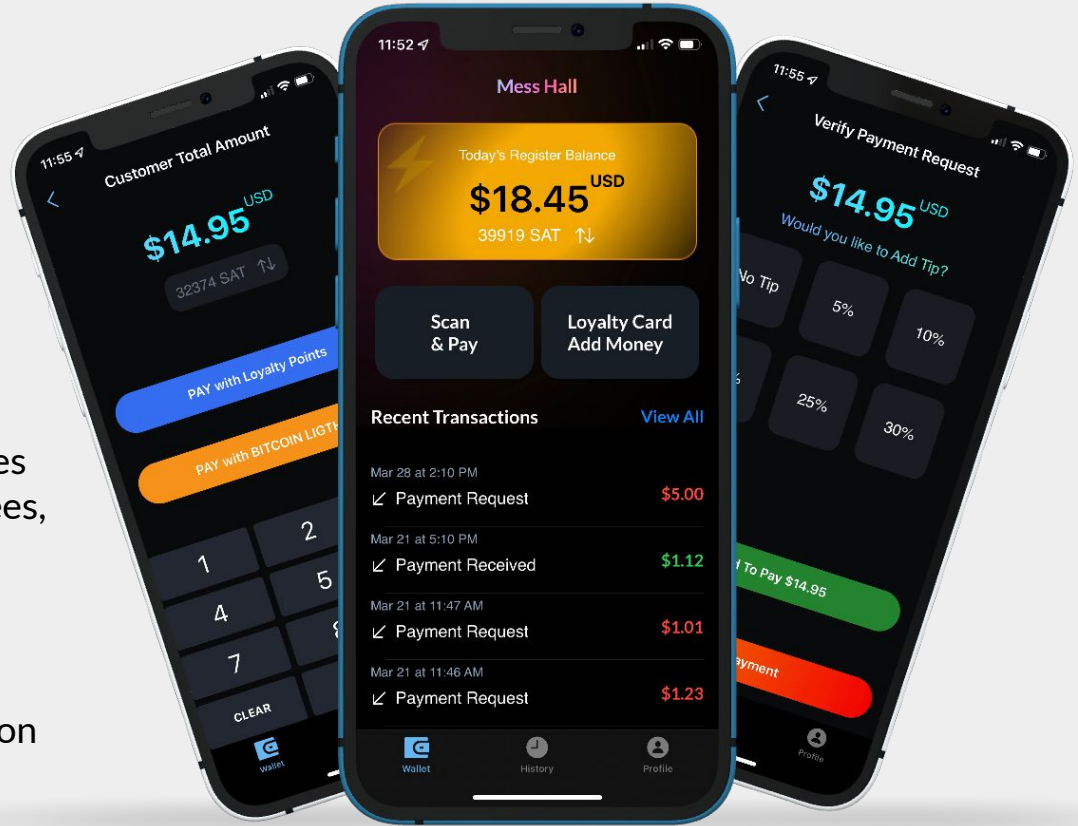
es
ees,

on

11:55
Customer Total Amount
$14.95 USD
32374 SAT
PAY with Loyalty Points
PAY with BITCOIN LIGH
1
2
4
5
7
CLEAR
Wallet

11:52
Mess Hall
Today's Register Balance
$18.45 USD
39919 SAT
Scan & Pay
Loyalty Card Add Money
Recent Transactions
View All
Mar 28 at 2:10 PM
Payment Request
$5.00
Mar 21 at 5:10 PM
Payment Received
$1.12
Mar 21 at 11:47 AM
Payment Request
$1.01
Mar 21 at 11:46 AM
Payment Request
$1.23
Wallet
History
Profile

11:55
Verify Payment Request
$14.95 USD
Would you like to Add Tip?
No Tip
5%
10%
%
25%
30%
To Pay $14.95
yment
Profile